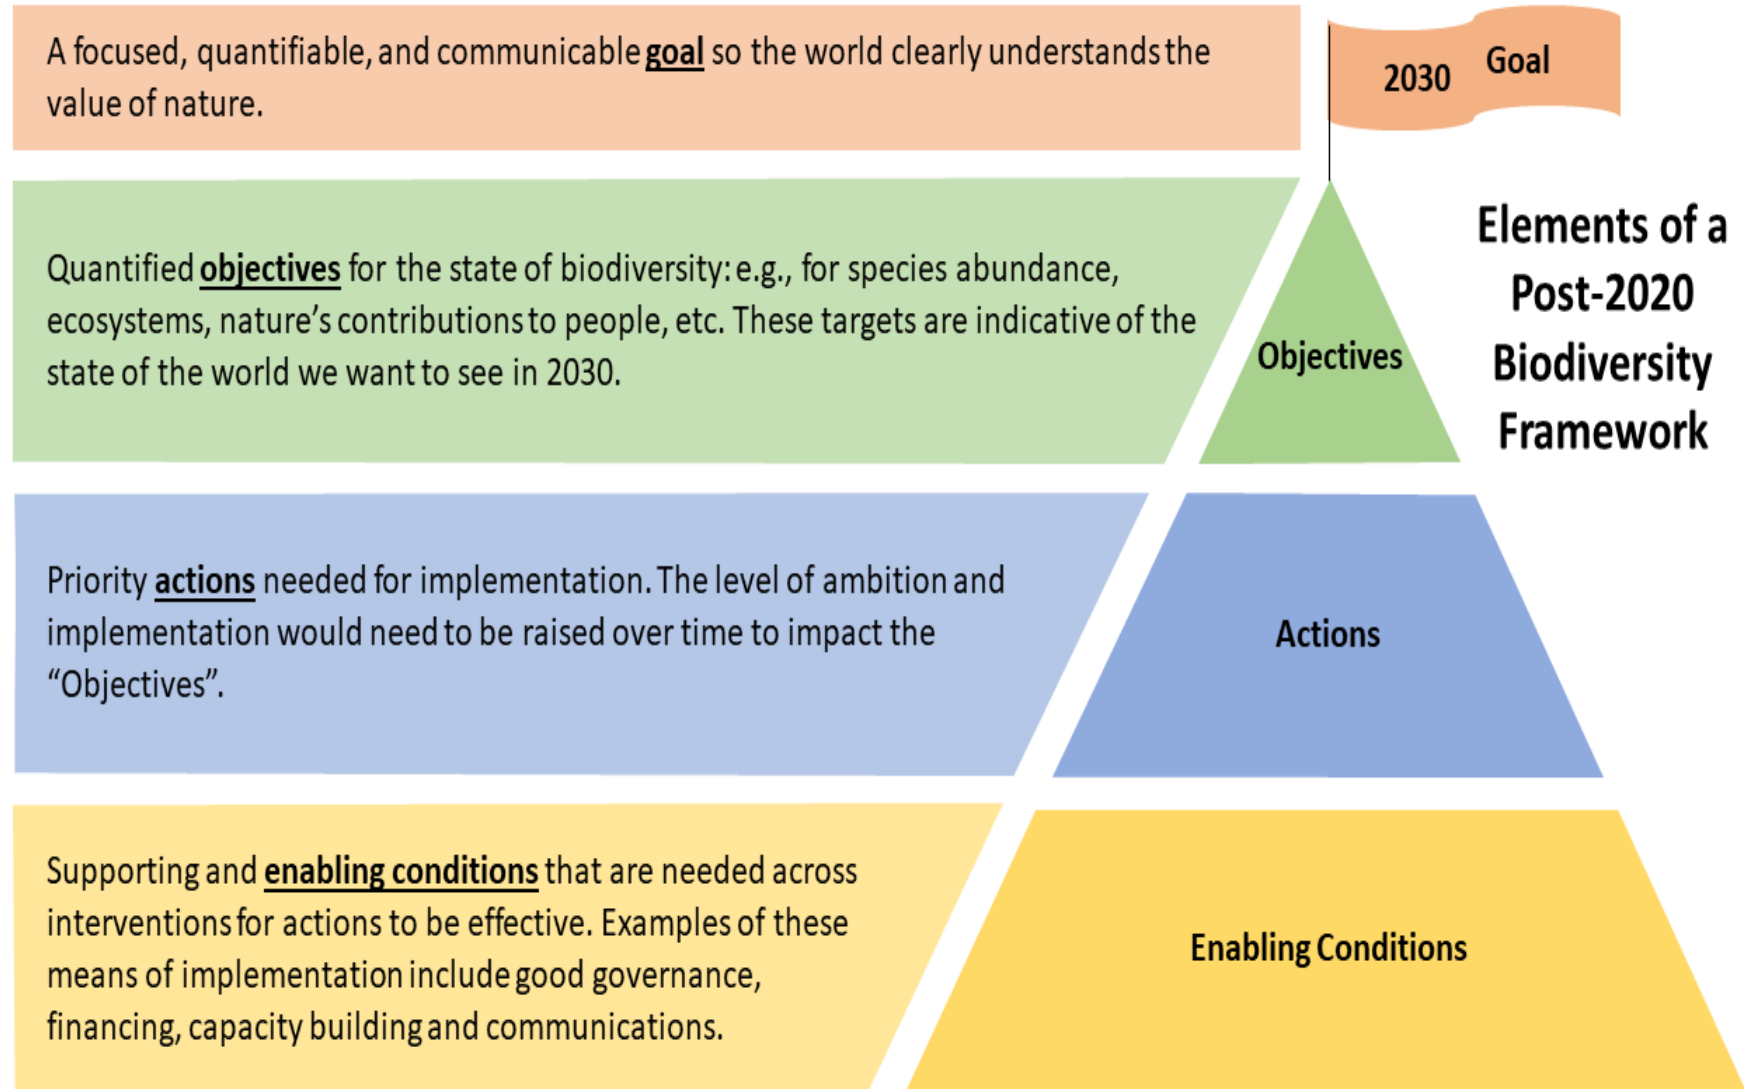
A focused, quantifiable, and communicable goal so the world clearly understands the value of nature.

2030 Goal

Quantified objectives for the state of biodiversity: e.g., for species abundance, ecosystems, nature's contributions to people, etc. These targets are indicative of the state of the world we want to see in 2030.

Objectives

Elements of a Post-2020 Biodiversity Framework

Priority actions needed for implementation. The level of ambition and implementation would need to be raised over time to impact the "Objectives".

Actions

Supporting and enabling conditions that are needed across interventions for actions to be effective. Examples of these means of implementation include good governance, financing, capacity building and communications.

Enabling Conditions